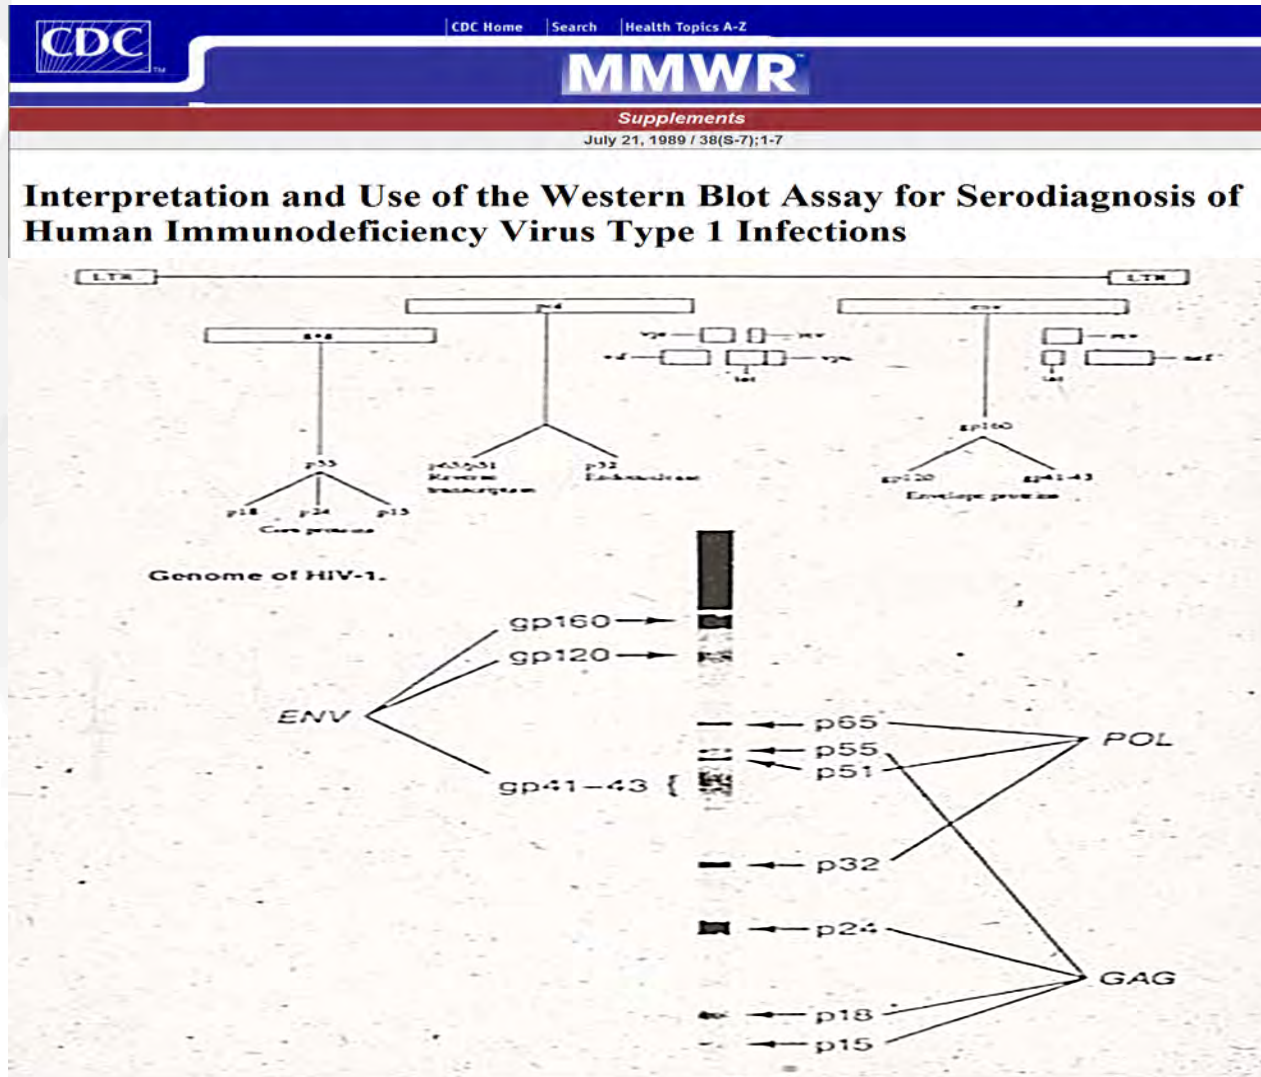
CDC

CDC Home | Search | Health Topics A-Z

MMWR

Supplements

July 21, 1989 / 38(S-7);1-7

Interpretation and Use of the Western Blot Assay for Serodiagnosis of Human Immunodeficiency Virus Type 1 Infections

LTR

LTR

pol

env

gag

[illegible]

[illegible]

tat

tat

gp160

p55

p65/p51 Reverse transcriptase

p32 Endonuclease

gp120

gp41-43

Envelope proteins

p18

p24

p15

Core proteins

Genome of HIV-1.

gp160

gp120

ENV

gp41–43

p65

p55

p51

POL

p32

p24

GAG

p18

p15